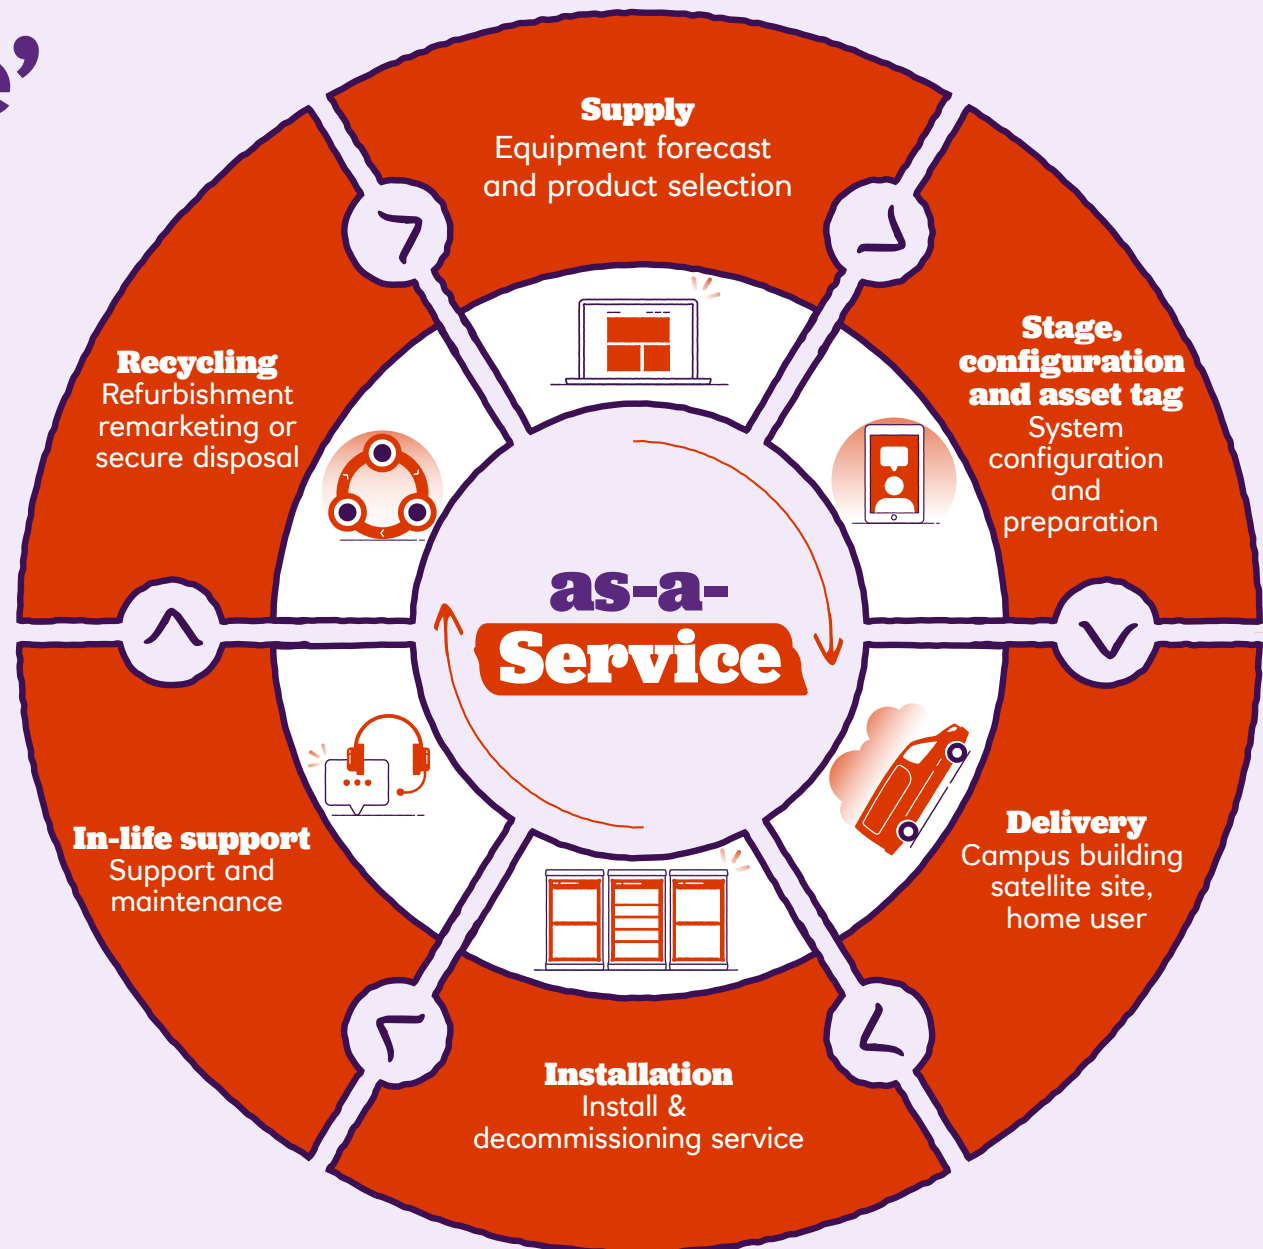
e'

Supply
Equipment forecast and product selection

Stage, configuration and asset tag
System configuration and preparation

Delivery
Campus building satellite site, home user

Installation
Install & decommissioning service

In-life support
Support and maintenance

Recycling
Refurbishment remarketing or secure disposal

as-a-
Service